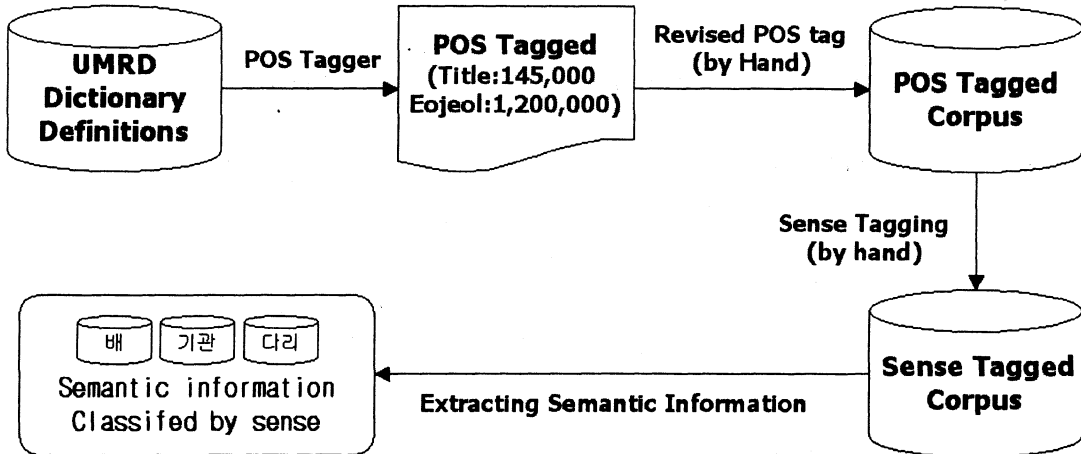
UMRD Dictionary Definitions

POS Tagger

POS Tagged
(Title:145,000
Eojeol:1,200,000)

Revised POS tag
(by Hand)

POS Tagged Corpus

Sense Tagging
(by hand)

Sense Tagged Corpus

Extracting Semantic Information

배
기관
다리

Semantic information
Classifed by sense